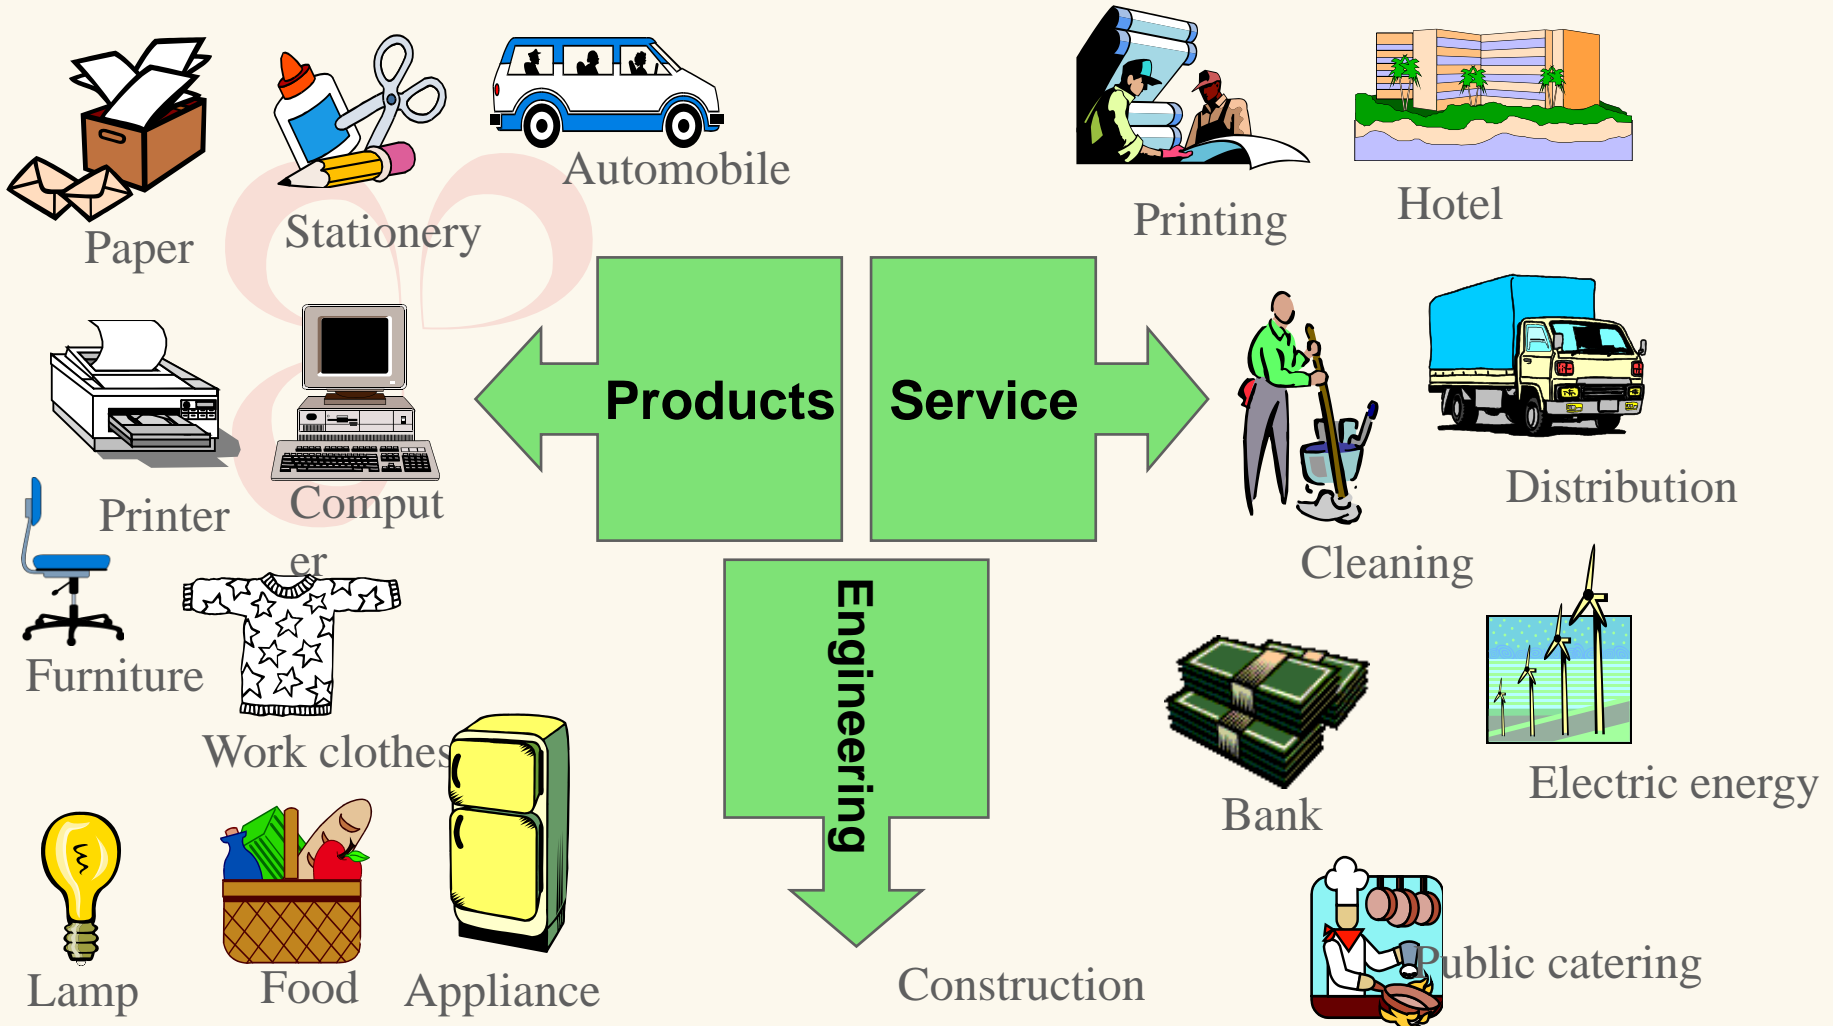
Automobile

Paper

Stationery

Printing

Hotel

Products

Service

Printer

Comput
er

Distribution

Cleaning

Furniture

Work clothes

Engineering

Bank

Electric energy

Lamp

Food

Appliance

Construction

Public catering